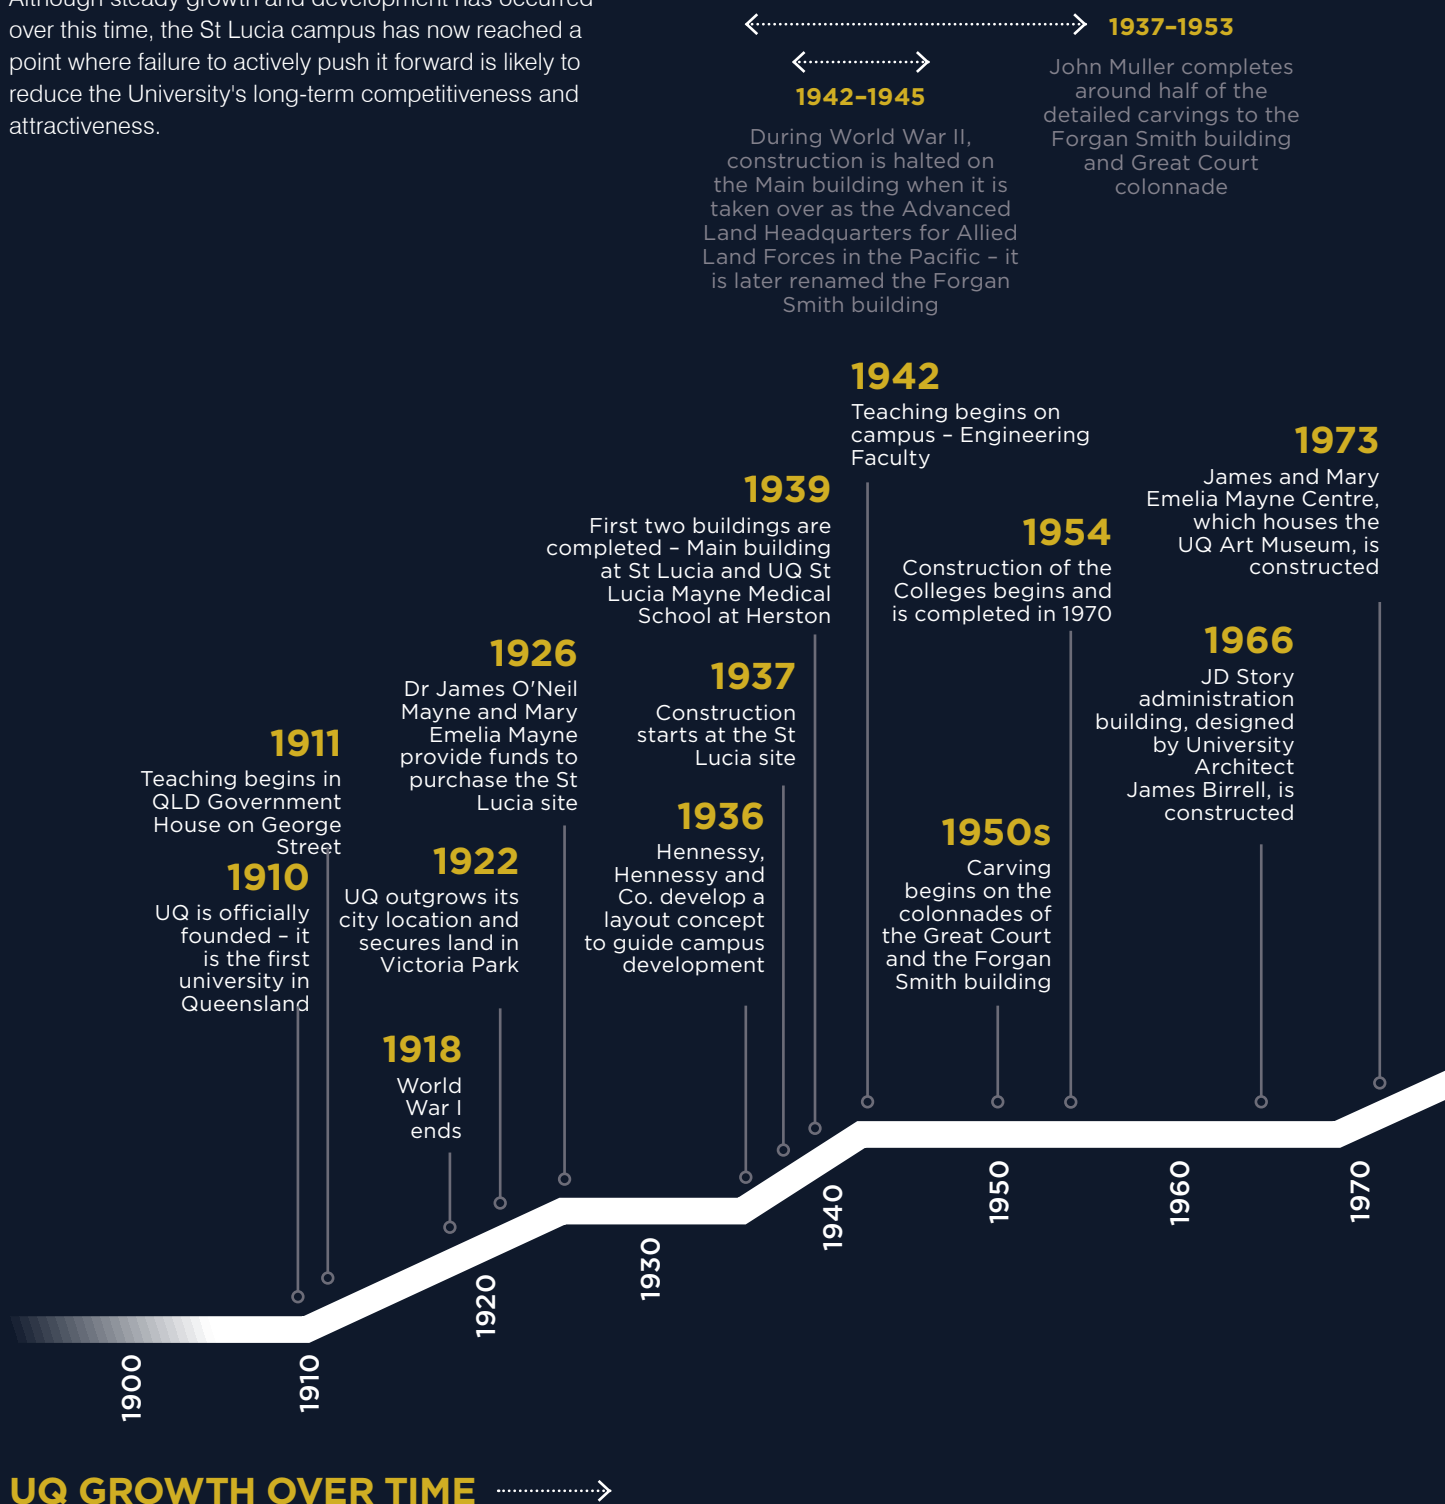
Although steady growth and development has occurred over this time, the St Lucia campus has now reached a point where failure to actively push it forward is likely to reduce the University's long-term competitiveness and attractiveness.

1942–1945

During World War II, construction is halted on the Main building when it is taken over as the Advanced Land Headquarters for Allied Land Forces in the Pacific – it is later renamed the Forgan Smith building

1937–1953

John Muller completes around half of the detailed carvings to the Forgan Smith building and Great Court colonnade

1942
Teaching begins on campus – Engineering Faculty

1973
James and Mary Emelia Mayne Centre, which houses the UQ Art Museum, is constructed

1939
First two buildings are completed – Main building at St Lucia and UQ St Lucia Mayne Medical School at Herston

1954
Construction of the Colleges begins and is completed in 1970

1926
Dr James O'Neil Mayne and Mary Emelia Mayne provide funds to purchase the St Lucia site

1966
JD Story administration building, designed by University Architect James Birrell, is constructed

1937
Construction starts at the St Lucia site

1911
Teaching begins in QLD Government House on George Street

1936
Hennessy, Hennessy and Co. develop a layout concept to guide campus development

1950s
Carving begins on the colonnades of the Great Court and the Forgan Smith building

1910
UQ is officially founded – it is the first university in Queensland

1922
UQ outgrows its city location and secures land in Victoria Park

1918
World War I ends

1900
1910
1920
1930
1940
1950
1960
1970

UQ GROWTH OVER TIME